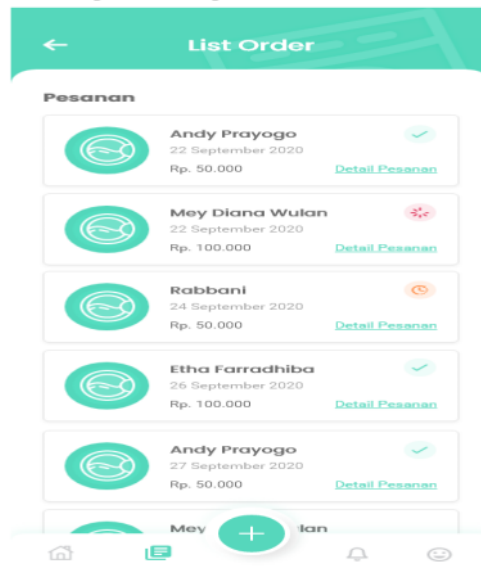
← List Order

Pesanan

Andy Prayogo
22 September 2020
Rp. 50.000
Detail Pesanan

Mey Diana Wulan
22 September 2020
Rp. 100.000
Detail Pesanan

Rabbani
24 September 2020
Rp. 50.000
Detail Pesanan

Etha Farradhiba
26 September 2020
Rp. 100.000
Detail Pesanan

Andy Prayogo
27 September 2020
Rp. 50.000
Detail Pesanan

Mey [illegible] ulan

+